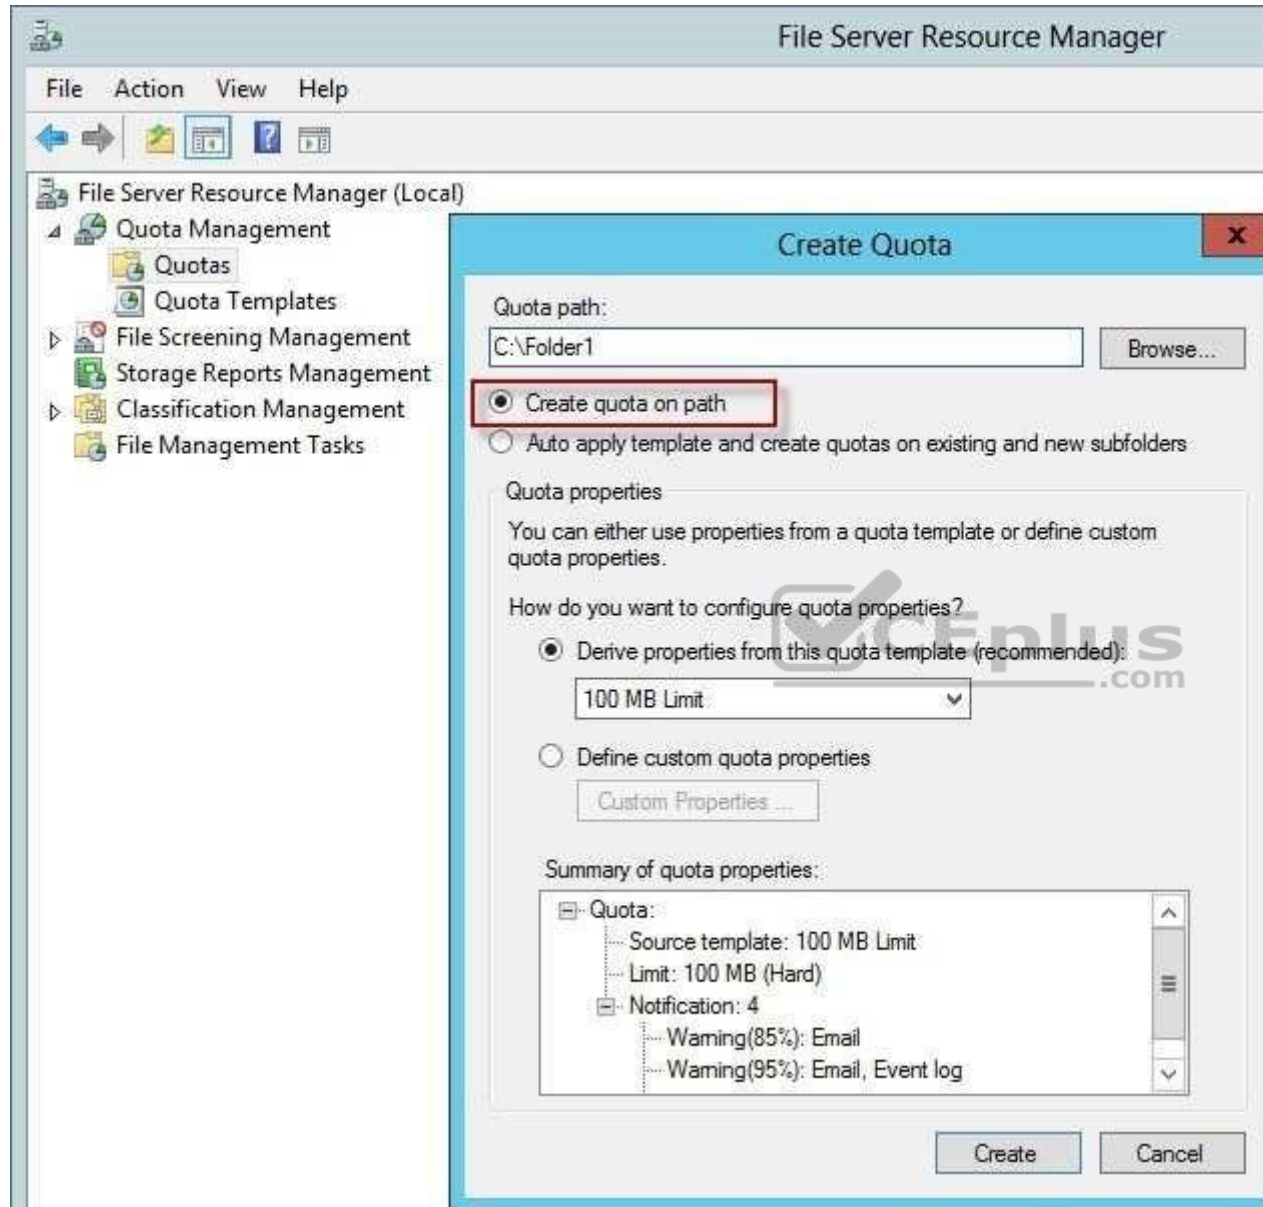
File Server Resource Manager

File Action View Help

File Server Resource Manager (Local)
Quota Management
Quotas
Quota Templates
File Screening Management
Storage Reports Management
Classification Management
File Management Tasks

Create Quota

Quota path:
C:\Folder1
Browse...

Create quota on path
Auto apply template and create quotas on existing and new subfolders

Quota properties
You can either use properties from a quota template or define custom quota properties.

How do you want to configure quota properties?
Derive properties from this quota template (recommended):
100 MB Limit

Define custom quota properties
Custom Properties ...

Summary of quota properties:
Quota:
Source template: 100 MB Limit
Limit: 100 MB (Hard)
Notification: 4
Warning(85%): Email
Warning(95%): Email, Event log

Create Cancel

VCEplus.com